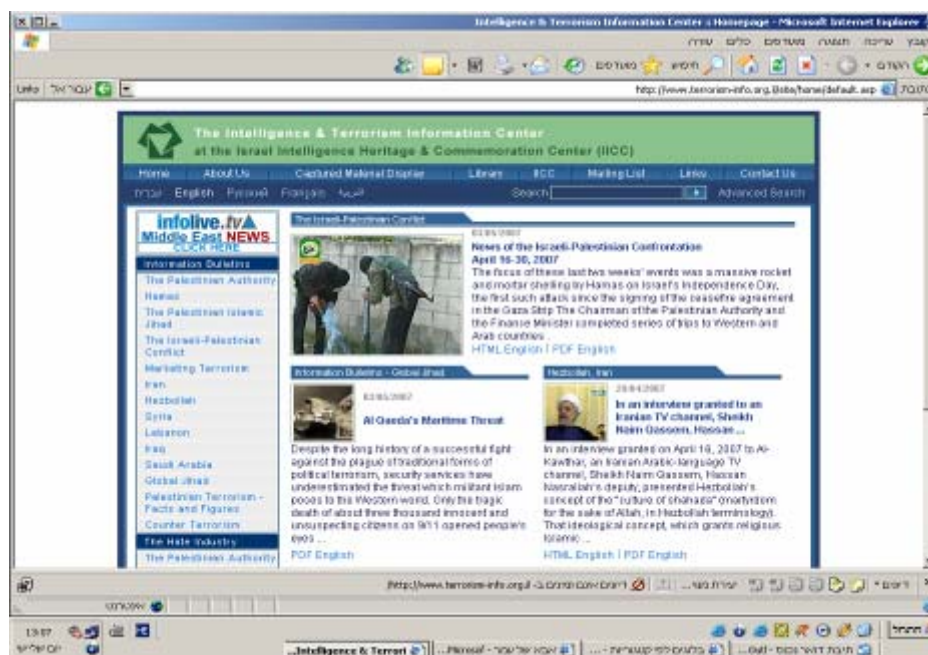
Intelligence & Terrorism Information Center : Homepage - Microsoft Internet Explorer

Links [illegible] http://www.terrorism-info.org.il/site/home/default.asp

The Intelligence & Terrorism Information Center
at the Israel Intelligence Heritage & Commemoration Center (IICC)

Home | About Us | Captured Material Display | Library | IICC | Mailing List | Links | Contact Us

עברית English Русский Français العربية Search Advanced Search

infolive.tv Middle East NEWS CLICK HERE

Information Bulletins
The Palestinian Authority
Hamas
The Palestinian Islamic Jihad
The Israeli-Palestinian Conflict
Marketing Terrorism
Iran
Hezbollah
Syria
Lebanon
Iraq
Saudi Arabia
Global Jihad
Palestinian Terrorism - Facts and Figures
Counter Terrorism
The Hate Industry
The Palestinian Authority

The Israeli-Palestinian Conflict

02/05/2007
News of the Israeli-Palestinian Confrontation April 16-30, 2007
The focus of these last two weeks' events was a massive rocket and mortar shelling by Hamas on Israel's Independence Day, the first such attack since the signing of the ceasefire agreement in the Gaza Strip The Chairman of the Palestinian Authority and the Finance Minister completed series of trips to Western and Arab countries ...
HTML English | PDF English

Information Bulletins - Global Jihad

03/05/2007
Al Qaeda's Maritime Threat

Despite the long history of a successful fight against the plague of traditional forms of political terrorism, security services have underestimated the threat which militant Islam poses to the Western world. Only the tragic death of about three thousand innocent and unsuspecting citizens on 9/11 opened people's eyes ...
PDF English

Hezbollah, Iran

29/04/2007
In an interview granted to an Iranian TV channel, Sheikh Naim Qassem, Hassan ...

In an interview granted on April 16, 2007 to Al-Kawthar, an Iranian Arabic-language TV channel, Sheikh Naim Qassem, Hassan Nasrallah's deputy, presented Hezbollah's concept of the "culture of shahada" (martyrdom for the sake of Allah, in Hezbollah terminology). That ideological concept, which grants religious Islamic ...
HTML English | PDF English

http://www.terrorism-info.org.il

...Intelligence & Terrori

13:07